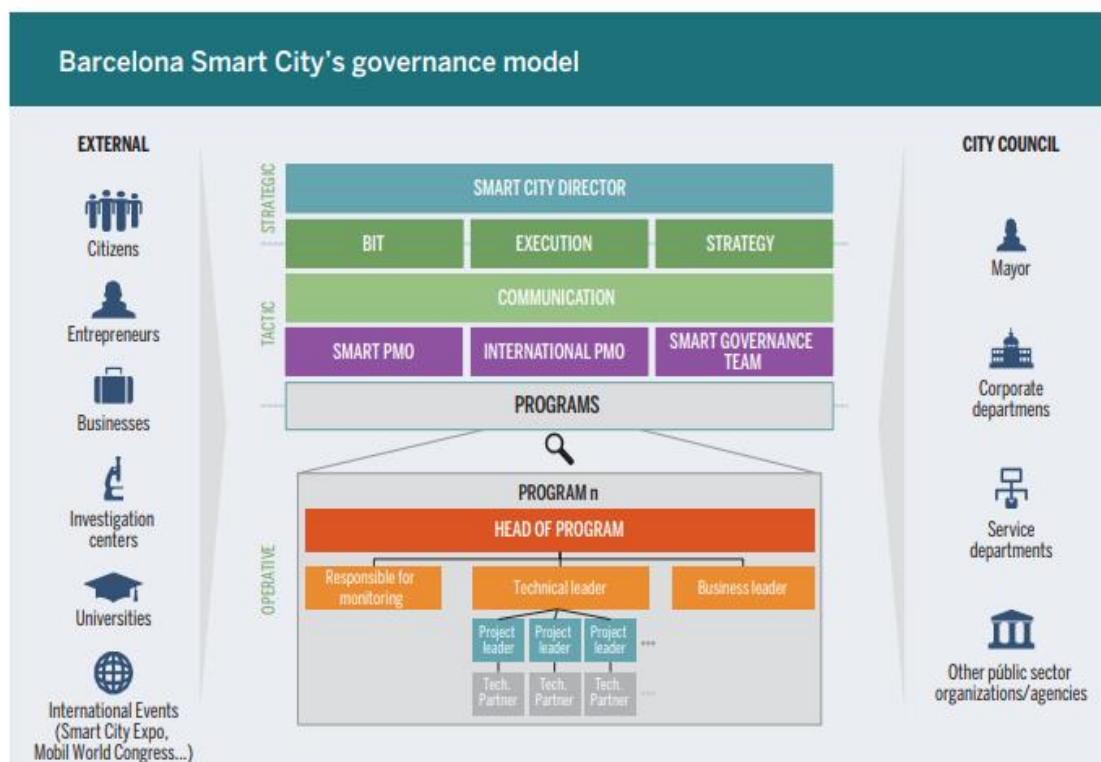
Barcelona Smart City's governance model

EXTERNAL

Citizens

Entrepreneurs

Businesses

Investigation centers

Universities

International Events (Smart City Expo, Mobil World Congress...)

STRATEGIC

SMART CITY DIRECTOR

BIT

EXECUTION

STRATEGY

TACTIC

COMMUNICATION

SMART PMO

INTERNATIONAL PMO

SMART GOVERNANCE TEAM

PROGRAMS

OPERATIVE

PROGRAM n

HEAD OF PROGRAM

Responsible for monitoring

Technical leader

Business leader

| Project leader | Project leader | Project leader |
|---|---|---|
| Tech. Partner | Tech. Partner | Tech. Partner |

CITY COUNCIL

Mayor

Corporate departmens

Service departments

Other públic sector organizations/agencies